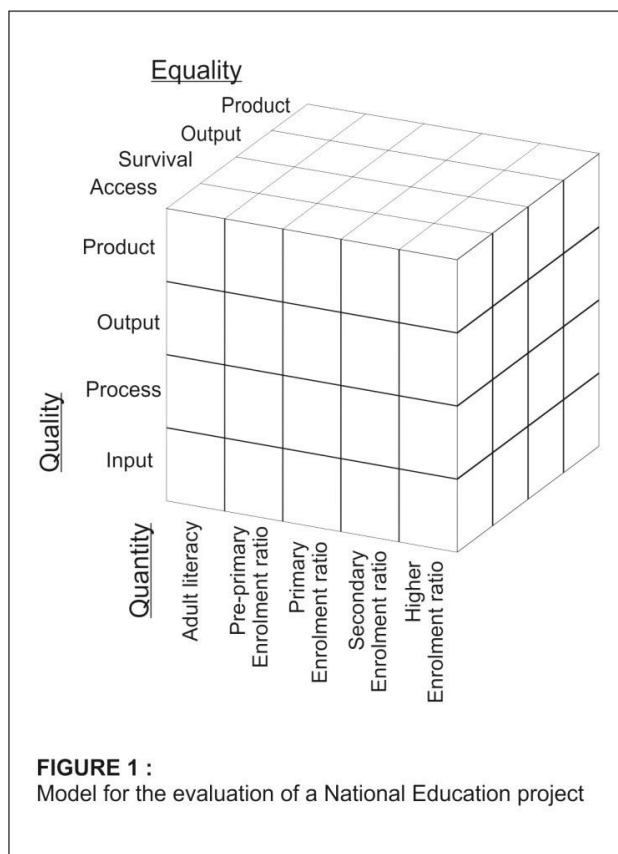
Equality

Product
Output
Survival
Access

Product
Output
Process
Input

Quality

Quantity

Adult literacy
Pre-primary Enrolment ratio
Primary Enrolment ratio
Secondary Enrolment ratio
Higher Enrolment ratio

FIGURE 1 :
Model for the evaluation of a National Education project